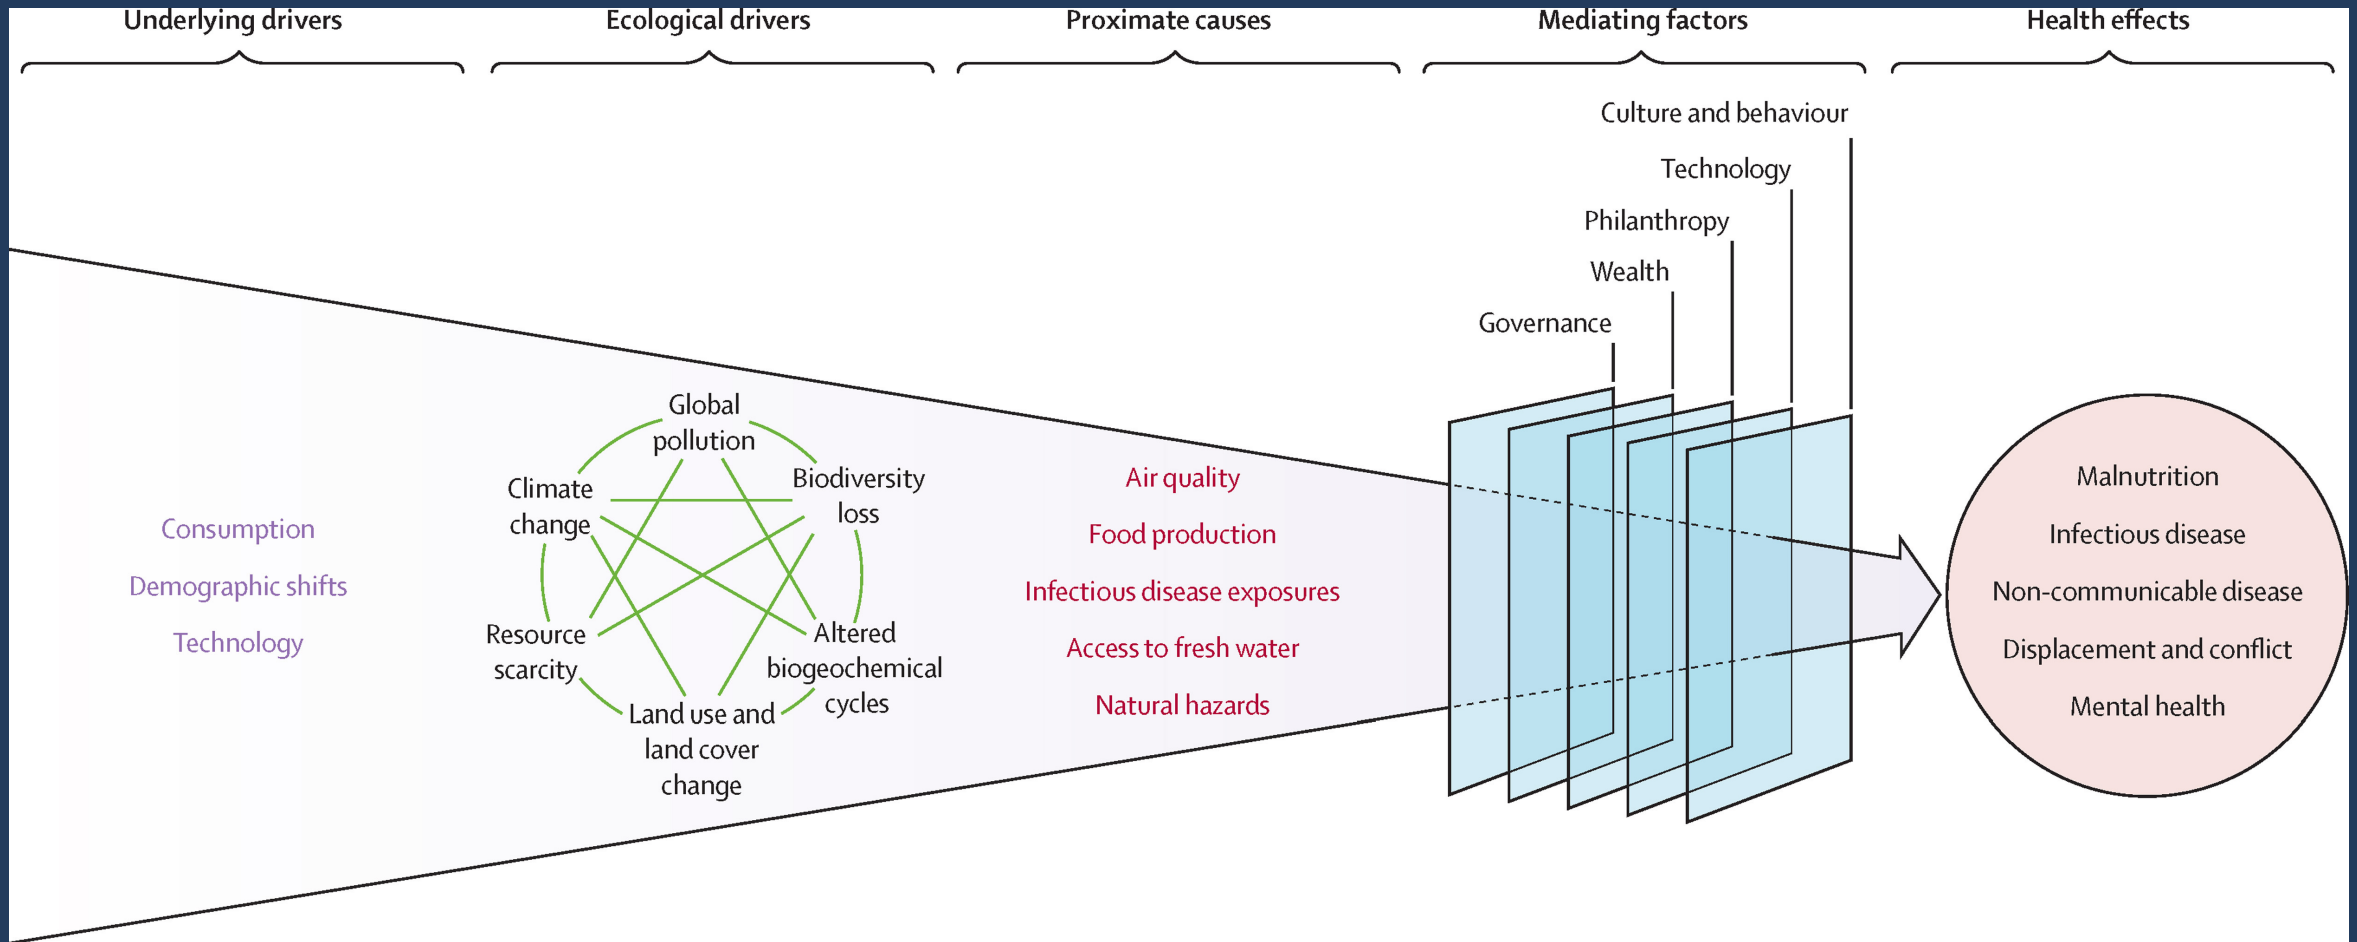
Underlying drivers

Ecological drivers

Proximate causes

Mediating factors

Health effects

Consumption

Demographic shifts

Technology

Global pollution

Biodiversity loss

Altered biogeochemical cycles

Land use and land cover change

Resource scarcity

Climate change

Air quality

Food production

Infectious disease exposures

Access to fresh water

Natural hazards

Culture and behaviour

Technology

Philanthropy

Wealth

Governance

Malnutrition

Infectious disease

Non-communicable disease

Displacement and conflict

Mental health